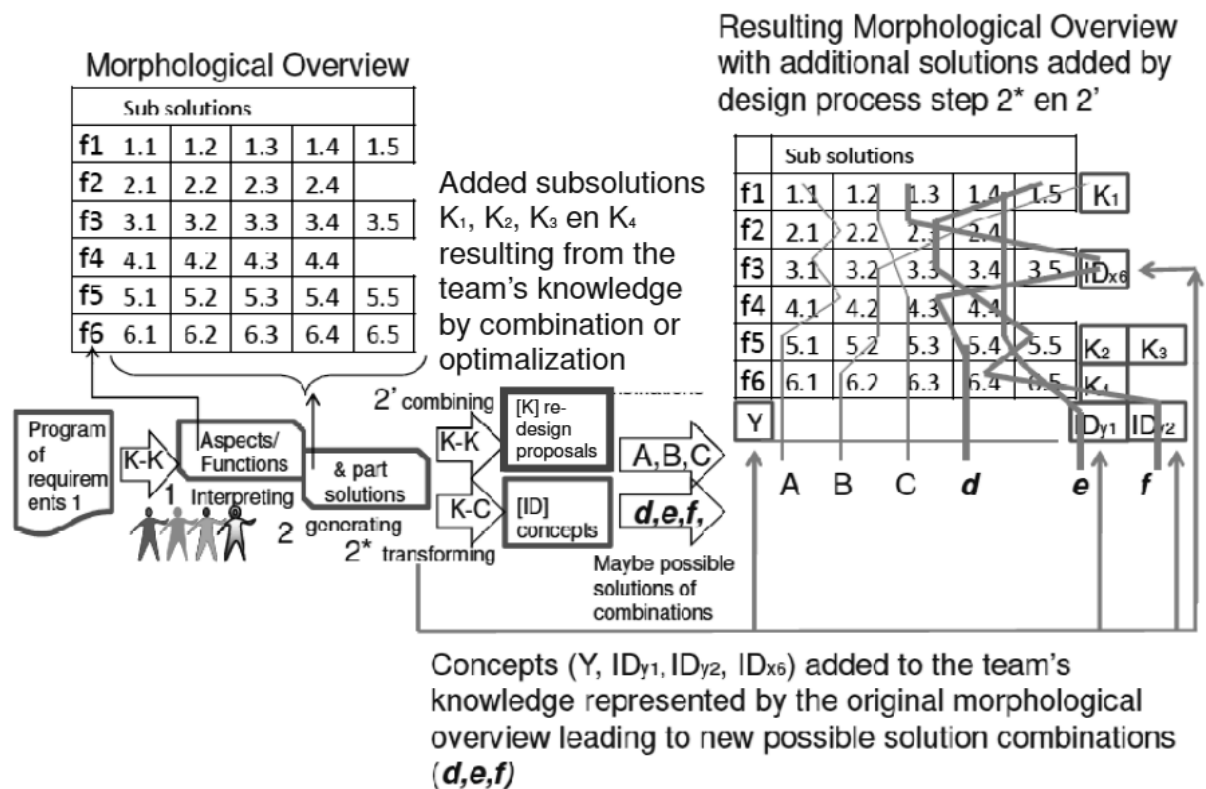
Morphological Overview

| | Sub solutions | | | | |
|---|---|---|---|---|---|
| f1 | 1.1 | 1.2 | 1.3 | 1.4 | 1.5 |
| f2 | 2.1 | 2.2 | 2.3 | 2.4 | |
| f3 | 3.1 | 3.2 | 3.3 | 3.4 | 3.5 |
| f4 | 4.1 | 4.2 | 4.3 | 4.4 | |
| f5 | 5.1 | 5.2 | 5.3 | 5.4 | 5.5 |
| f6 | 6.1 | 6.2 | 6.3 | 6.4 | 6.5 |

Added subsolutions $K_1$, $K_2$, $K_3$ en $K_4$ resulting from the team's knowledge by combination or optimalization

Resulting Morphological Overview with additional solutions added by design process step 2* en 2'

| | Sub solutions | | | | | | |
|---|---|---|---|---|---|---|---|
| f1 | 1.1 | 1.2 | 1.3 | 1.4 | 1.5 | $K_1$ | |
| f2 | 2.1 | 2.2 | 2.3 | 2.4 | | | |
| f3 | 3.1 | 3.2 | 3.3 | 3.4 | 3.5 | $ID_{x6}$ | |
| f4 | 4.1 | 4.2 | 4.3 | 4.4 | | | |
| f5 | 5.1 | 5.2 | 5.3 | 5.4 | 5.5 | $K_2$ | $K_3$ |
| f6 | 6.1 | 6.2 | 6.3 | 6.4 | 6.5 | $K_4$ | |
| Y | | | | | | $ID_{y1}$ | $ID_{y2}$ |

A B C d e f

Program of requirements 1

K-K

1 Interpreting

Aspects/ Functions

& part solutions

2 generating

2' combining

2* transforming

K-K

K-C

[K] re-design proposals

[ID] concepts

A,B,C

d,e,f,

Maybe possible solutions of combinations

Concepts (Y, $ID_{y1}$, $ID_{y2}$, $ID_{x6}$) added to the team's knowledge represented by the original morphological overview leading to new possible solution combinations (d,e,f)